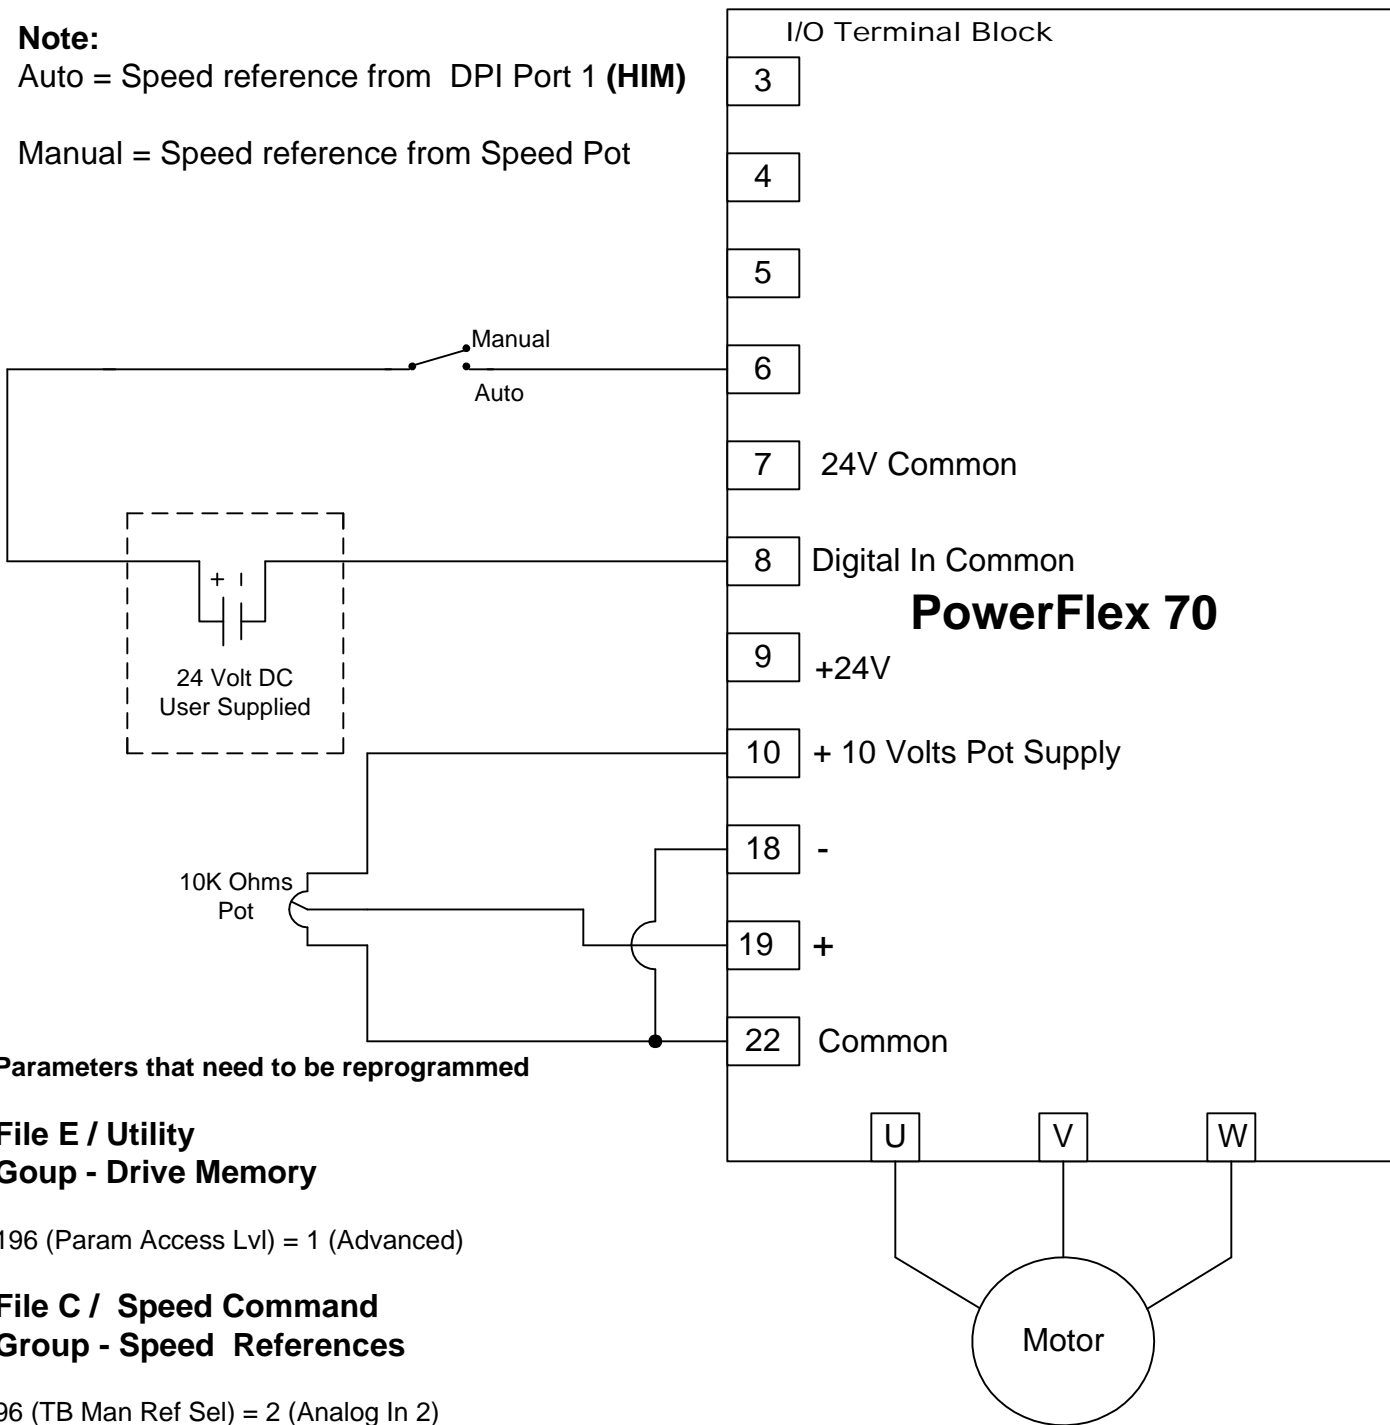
Note:
Auto = Speed reference from DPI Port 1 (HIM)

Manual = Speed reference from Speed Pot

I/O Terminal Block

3

4

5

Manual

6

Auto

7 24V Common

8 Digital In Common

PowerFlex 70

+

24 Volt DC
User Supplied

9 +24V

10 + 10 Volts Pot Supply

10K Ohms
Pot

18 -

19 +

22 Common

Parameters that need to be reprogrammed

File E / Utility
Goup - Drive Memory

196 (Param Access Lvl) = 1 (Advanced)

File C / Speed Command
Group - Speed References

96 (TB Man Ref Sel) = 2 (Analog In 2)

U

V

W

Motor